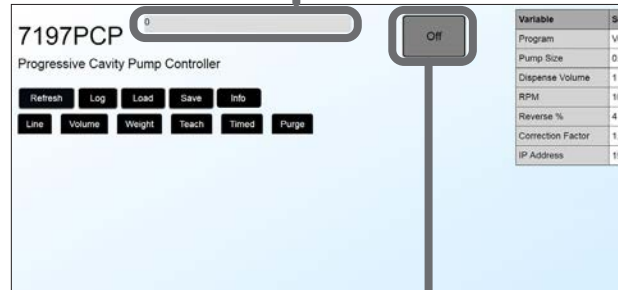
7197PCP
0
Off
Progressive Cavity Pump Controller

Refresh Log Load Save Info
Line Volume Weight Teach Timed Purge

| Variable | S |
|---|---|
| Program | V |
| Pump Size | 0 |
| Dispense Volume | 1 |
| RPM | 1 |
| Reverse % | 4 |
| Correction Factor | 1 |
| IP Address | 1 |